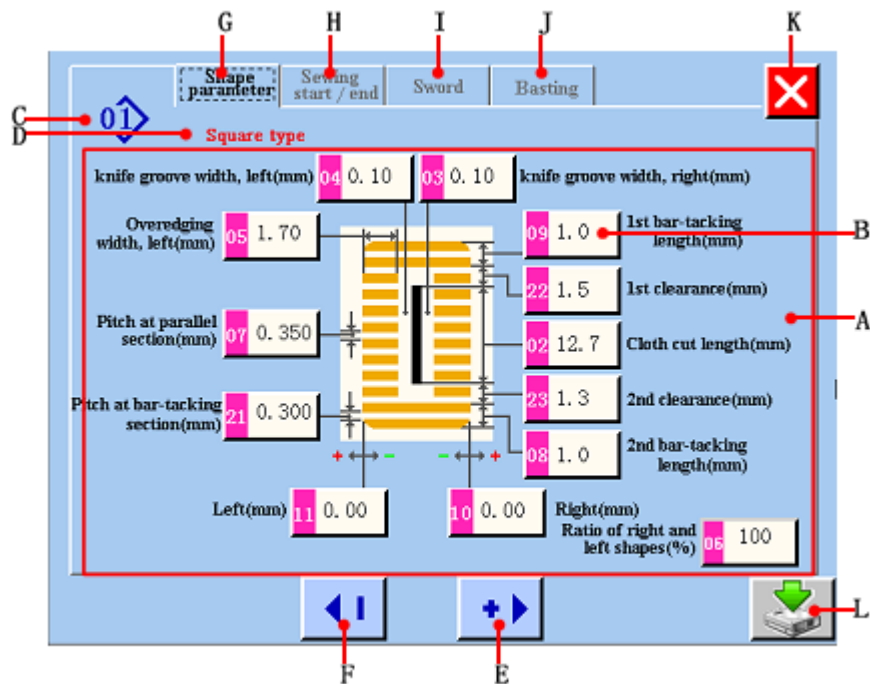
G H I J K

Shape parameter | Sewing start / end | Sword | Basting

C 01
D Square type

knife groove width, left(mm) 04 0. 10
03 0. 10 knife groove width, right(mm)

Overedging width, left(mm) 05 1. 70
09 1. 0 1st bar-tacking length(mm)
B

22 1. 5 1st clearance(mm)
A

Pitch at parallel section(mm) 07 0. 350
02 12. 7 Cloth cut length(mm)

Pitch at bar-tacking section(mm) 21 0. 300
23 1. 3 2nd clearance(mm)

08 1. 0 2nd bar-tacking length(mm)

+ - - +

Left(mm) 11 0. 00
10 0. 00 Right(mm)

Ratio of right and left shapes(%) 06 100

L

F E